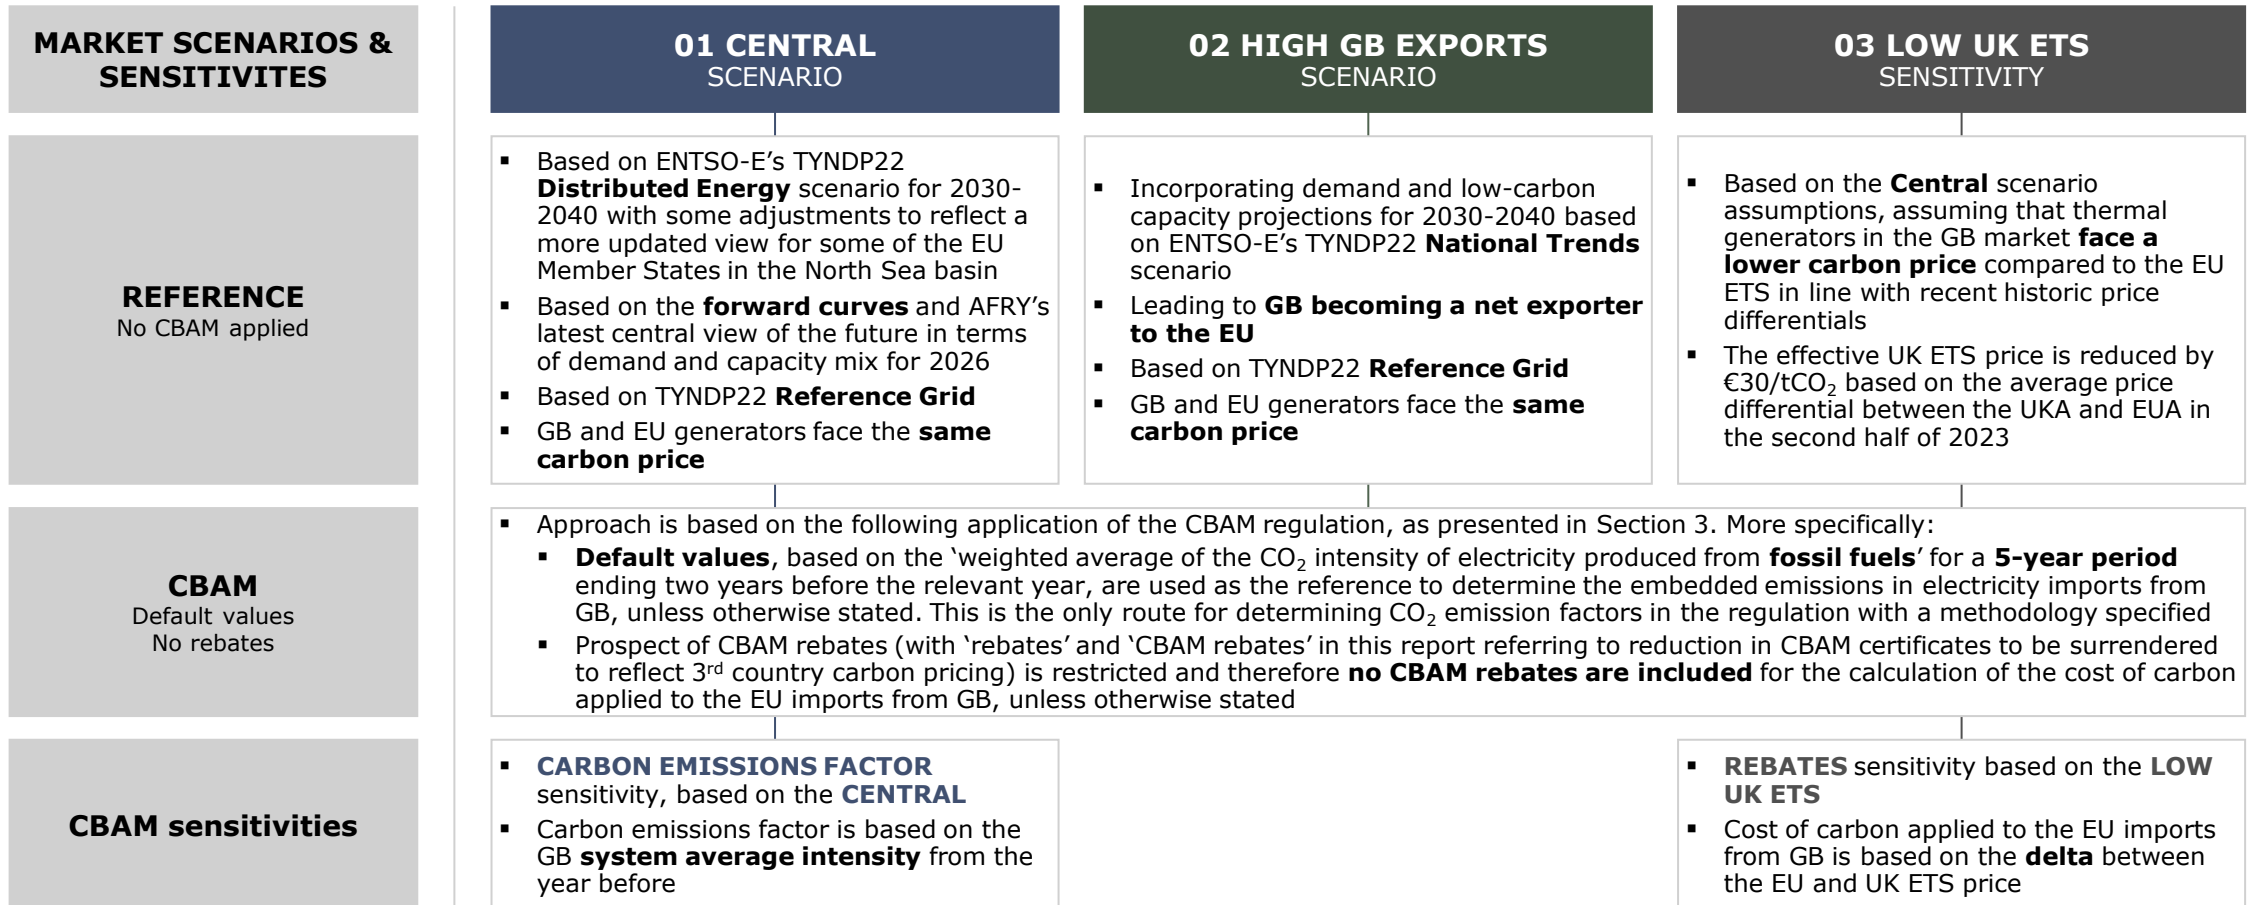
MARKET SCENARIOS & SENSITIVITES

01 CENTRAL
SCENARIO

02 HIGH GB EXPORTS
SCENARIO

03 LOW UK ETS
SENSITIVITY

REFERENCE
No CBAM applied

- Based on ENTSO-E's TYNDP22 **Distributed Energy** scenario for 2030-2040 with some adjustments to reflect a more updated view for some of the EU Member States in the North Sea basin
- Based on the **forward curves** and AFRY's latest central view of the future in terms of demand and capacity mix for 2026
- Based on TYNDP22 **Reference Grid**
- GB and EU generators face the **same carbon price**

- Incorporating demand and low-carbon capacity projections for 2030-2040 based on ENTSO-E's TYNDP22 **National Trends** scenario
- Leading to **GB becoming a net exporter to the EU**
- Based on TYNDP22 **Reference Grid**
- GB and EU generators face the **same carbon price**

- Based on the **Central** scenario assumptions, assuming that thermal generators in the GB market **face a lower carbon price** compared to the EU ETS in line with recent historic price differentials
- The effective UK ETS price is reduced by €30/t$CO_2$ based on the average price differential between the UKA and EUA in the second half of 2023

CBAM
Default values
No rebates

- Approach is based on the following application of the CBAM regulation, as presented in Section 3. More specifically:
  - **Default values**, based on the 'weighted average of the $CO_2$ intensity of electricity produced from **fossil fuels**' for a **5-year period** ending two years before the relevant year, are used as the reference to determine the embedded emissions in electricity imports from GB, unless otherwise stated. This is the only route for determining $CO_2$ emission factors in the regulation with a methodology specified
  - Prospect of CBAM rebates (with 'rebates' and 'CBAM rebates' in this report referring to reduction in CBAM certificates to be surrendered to reflect 3$^{rd}$ country carbon pricing) is restricted and therefore **no CBAM rebates are included** for the calculation of the cost of carbon applied to the EU imports from GB, unless otherwise stated

CBAM sensitivities

- **CARBON EMISSIONS FACTOR** sensitivity, based on the **CENTRAL**
- Carbon emissions factor is based on the GB **system average intensity** from the year before

- **REBATES** sensitivity based on the **LOW UK ETS**
- Cost of carbon applied to the EU imports from GB is based on the **delta** between the EU and UK ETS price